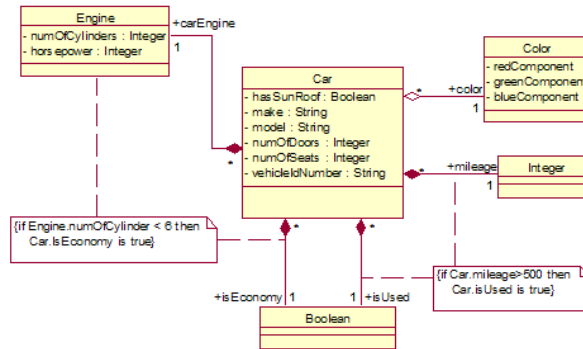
Engine
- numOfCylinders : Integer
- horsepower : Integer

+carEngine
1

Car
- hasSunRoof : Boolean
- make : String
- model : String
- numOfDoors : Integer
- numOfSeats : Integer
- vehicleIdNumber : String

*

Color
- redComponent
- greenComponen
- blueComponent

* +color
1

+mileage
1

Integer

{if Engine.numOfCylinder < 6 then Car.IsEconomy is true}

*

*

+isEconomy 1

1 +isUsed

{if Car.mileage>500 then Car.isUsed is true}

Boolean